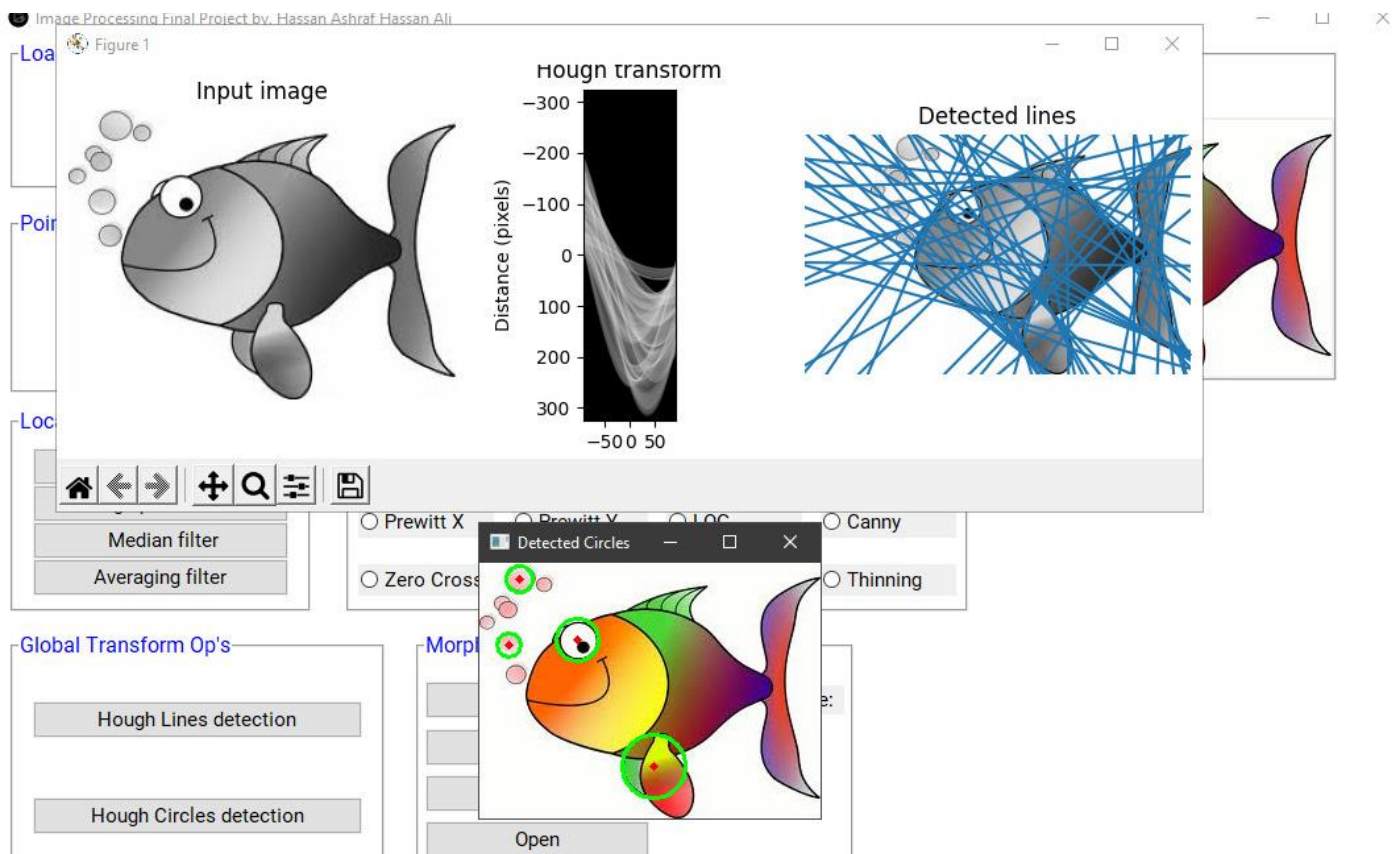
Image Processing Final Project by, Hassan Ashraf Hassan Ali

Loa

Poi

Loc

Figure 1

Input image

Hough transform

Detected lines

Distance (pixels)

−300
−200
−100
0
100
200
300

−50 0 50

Prewitt X
Prewitt Y
LOG
Canny

Median filter

Averaging filter

Zero Cross

Thinning

Detected Circles

Global Transform Op's

Hough Lines detection

Hough Circles detection

Morph

e:

Open